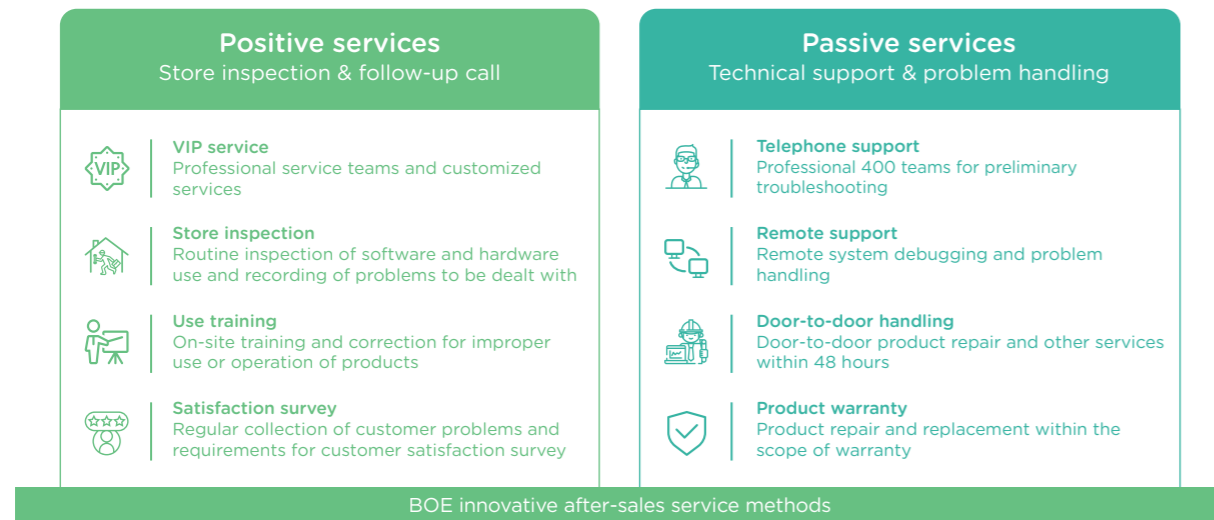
Positive services
Store inspection & follow-up call

VIP

VIP service
Professional service teams and customized services

Store inspection
Routine inspection of software and hardware use and recording of problems to be dealt with

Use training
On-site training and correction for improper use or operation of products

Satisfaction survey
Regular collection of customer problems and requirements for customer satisfaction survey

Passive services
Technical support & problem handling

Telephone support
Professional 400 teams for preliminary troubleshooting

Remote support
Remote system debugging and problem handling

Door-to-door handling
Door-to-door product repair and other services within 48 hours

Product warranty
Product repair and replacement within the scope of warranty

BOE innovative after-sales service methods